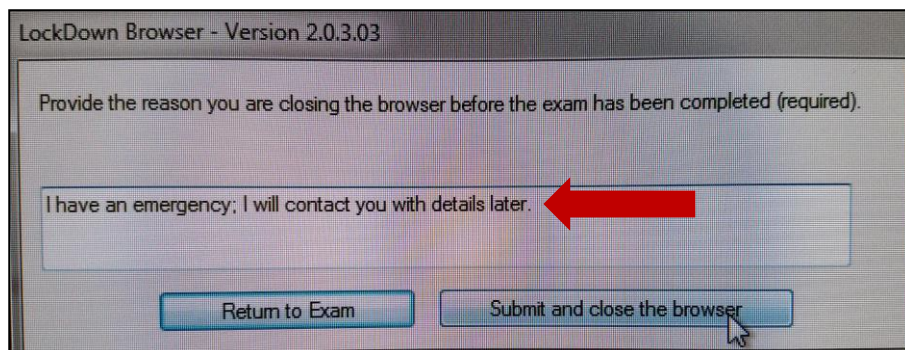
LockDown Browser - Version 2.0.3.03

Provide the reason you are closing the browser before the exam has been completed (required).

I have an emergency; I will contact you with details later.

Return to Exam

Submit and close the browser